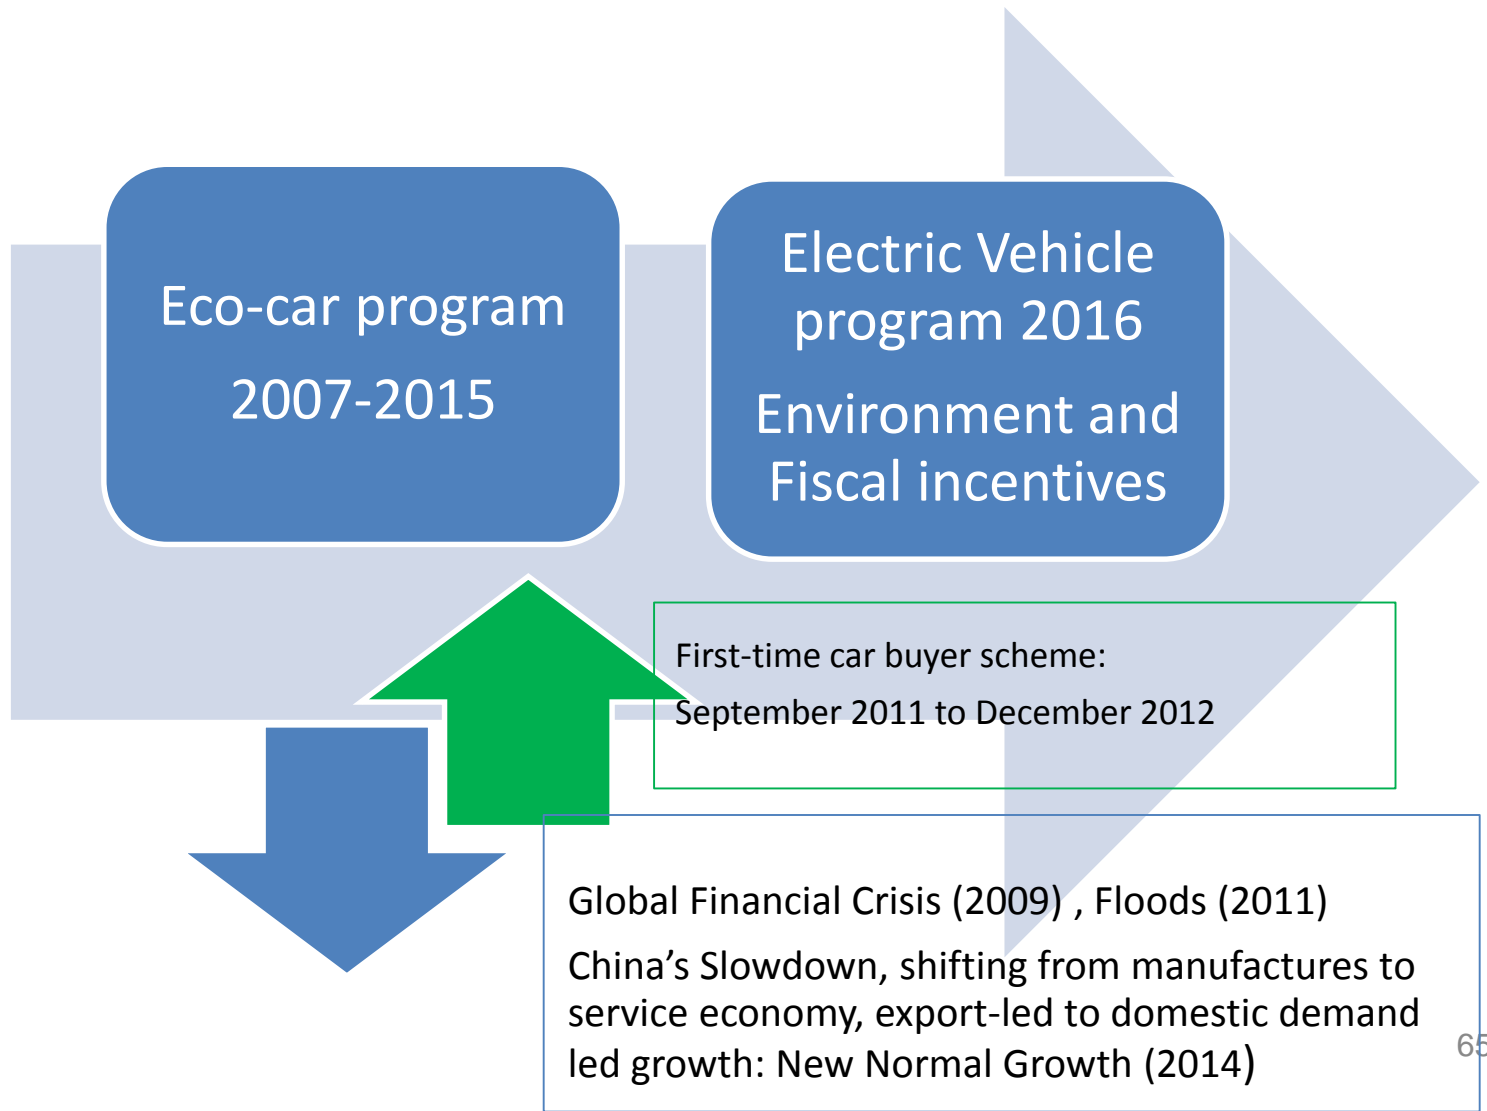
Eco-car program

2007-2015

Electric Vehicle program 2016

Environment and Fiscal incentives

First-time car buyer scheme:

September 2011 to December 2012

Global Financial Crisis (2009) , Floods (2011)

China’s Slowdown, shifting from manufactures to service economy, export-led to domestic demand led growth: New Normal Growth (2014)

65